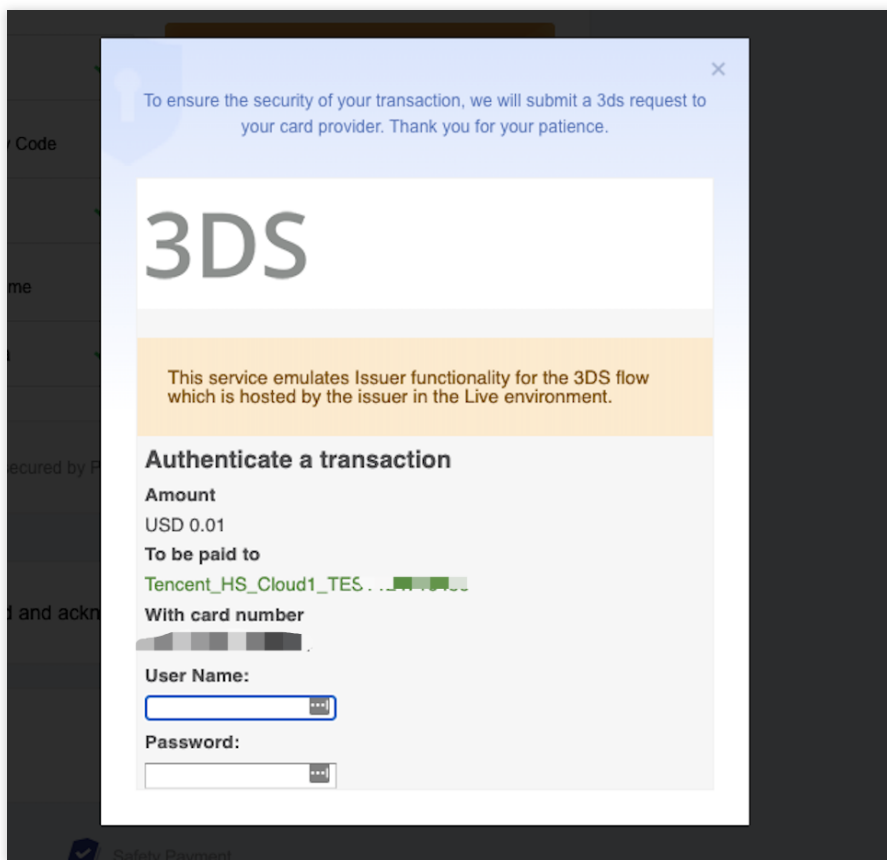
Code

me

ecured by F

d and ackn

To ensure the security of your transaction, we will submit a 3ds request to your card provider. Thank you for your patience.

×

3DS

This service emulates Issuer functionality for the 3DS flow which is hosted by the issuer in the Live environment.

Authenticate a transaction

Amount

USD 0.01

To be paid to

Tencent_HS_Cloud1_TES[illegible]

With card number

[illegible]

User Name:

Password:

Safety Payment